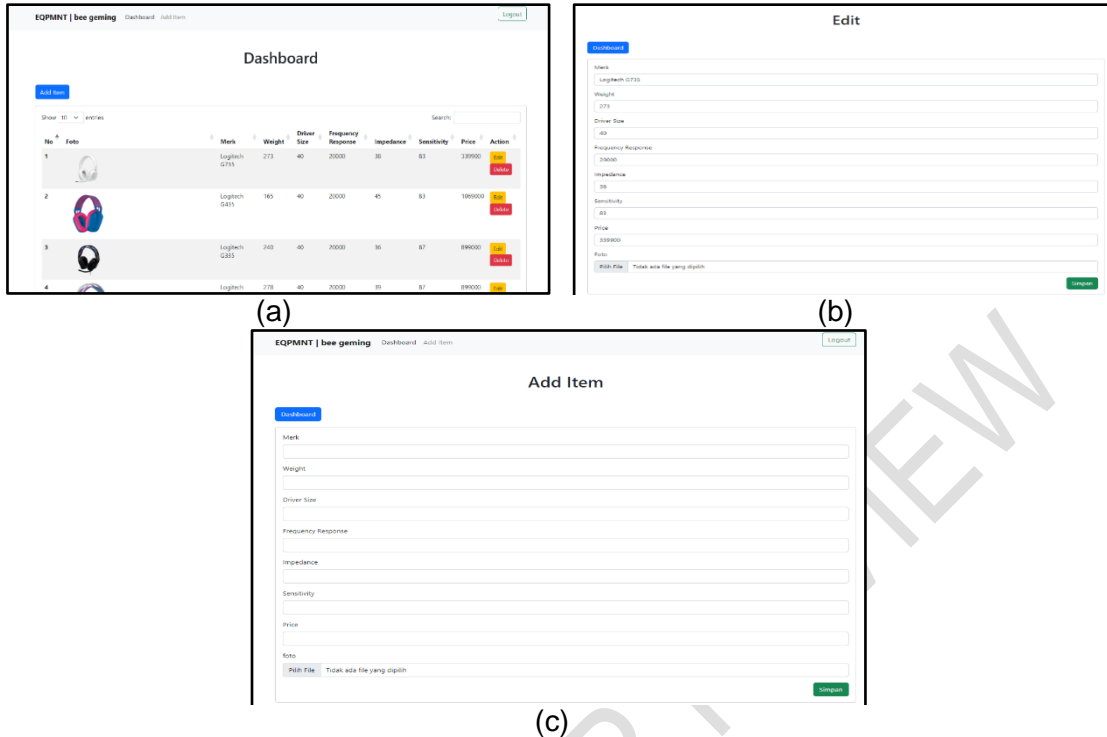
EQPMNT | bee geming Dashboard Add Item Logout

Dashboard

Add Item

Show 10 entries Search:

| No | Foto | Merk | Weight | Driver Size | Frequency Response | Impedance | Sensitivity | Price | Action |
|---|---|---|---|---|---|---|---|---|---|
| 1 | | Logitech G735 | 273 | 40 | 20000 | 38 | 83 | 339900 | Edit Delete |
| 2 | | Logitech G435 | 165 | 40 | 20000 | 45 | 83 | 1069000 | Edit Delete |
| 3 | | Logitech G335 | 240 | 40 | 20000 | 36 | 87 | 899000 | Edit Delete |
| 4 | | Logitech | 278 | 40 | 20000 | 39 | 87 | 899000 | Edit |

(a)

Edit

Dashboard

Merk
Logitech G735
Weight
273
Driver Size
40
Frequency Response
20000
Impedance
38
Sensitivity
83
Price
339900
Foto
Pilih File Tidak ada file yang dipilih
Simpan

(b)

EQPMNT | bee geming Dashboard Add Item Logout

Add Item

Dashboard

Merk
Weight
Driver Size
Frequency Response
Impedance
Sensitivity
Price
foto
Pilih File Tidak ada file yang dipilih
Simpan

(c)